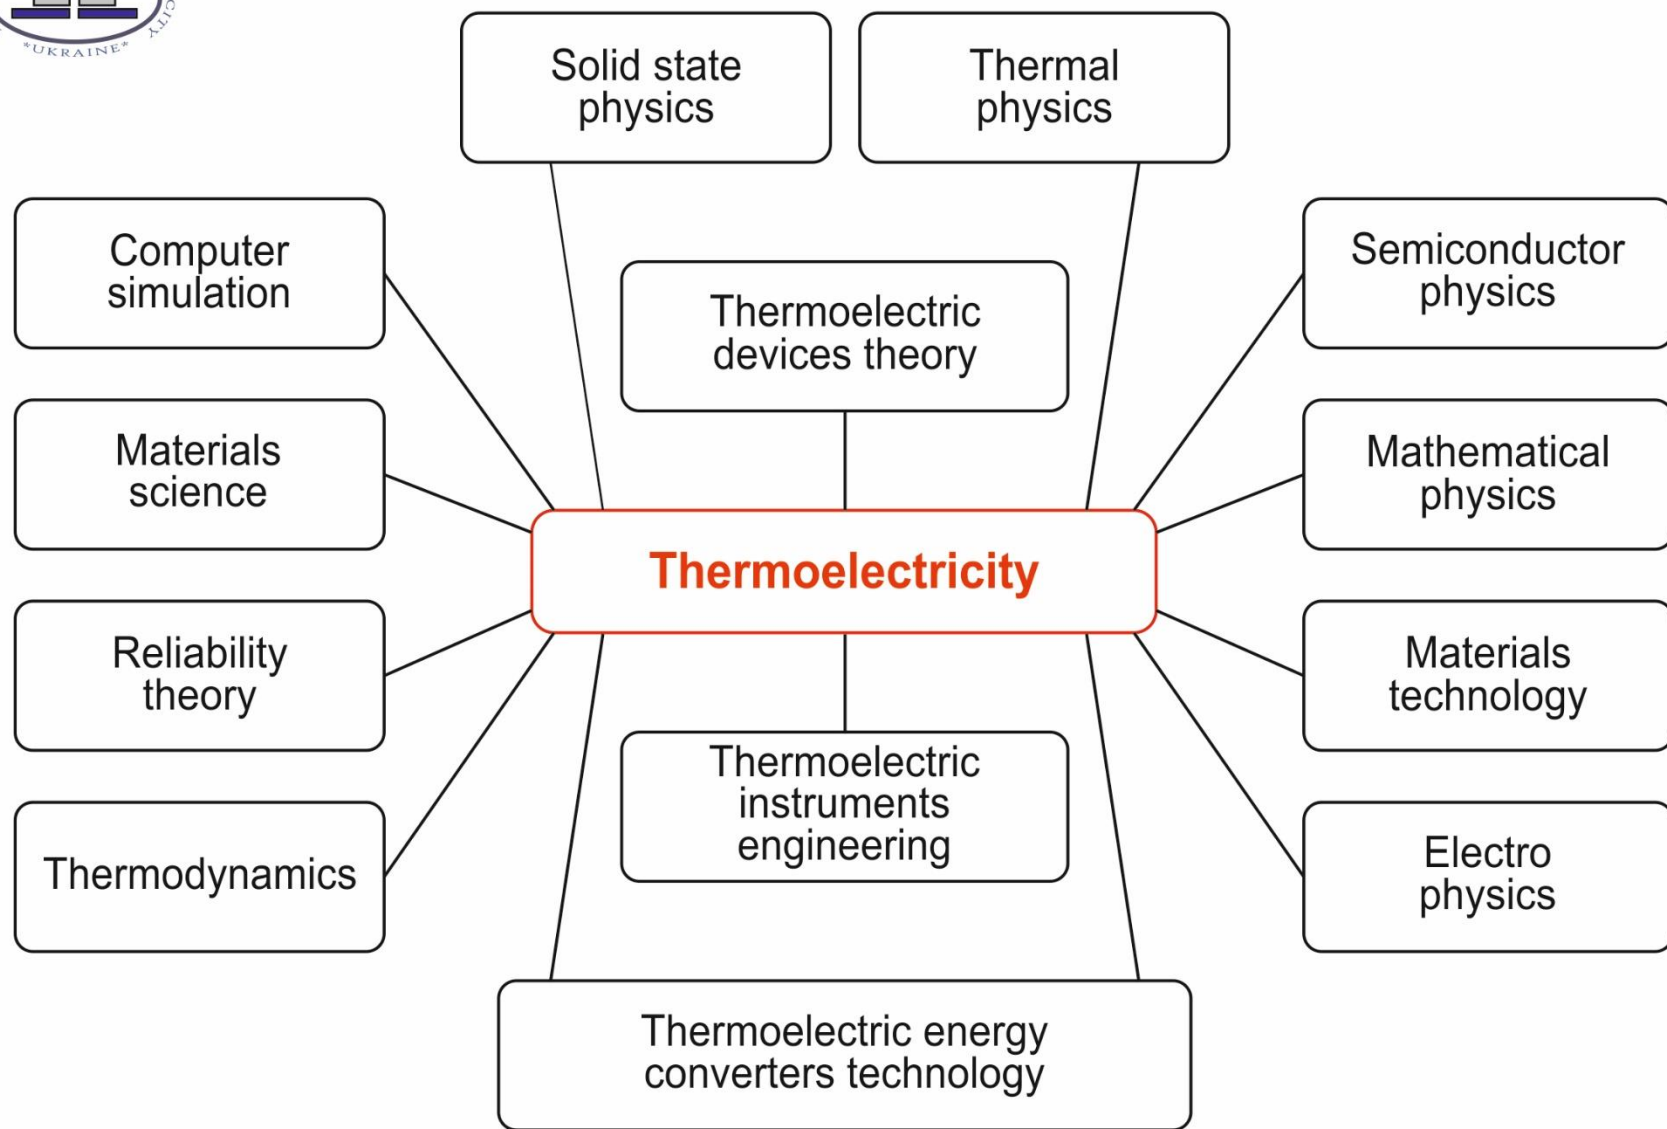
*UKRAINE*

Solid state physics

Thermal physics

Computer simulation

Thermoelectric devices theory

Semiconductor physics

Materials science

Mathematical physics

Thermoelectricity

Reliability theory

Materials technology

Thermoelectric instruments engineering

Thermodynamics

Electro physics

Thermoelectric energy converters technology